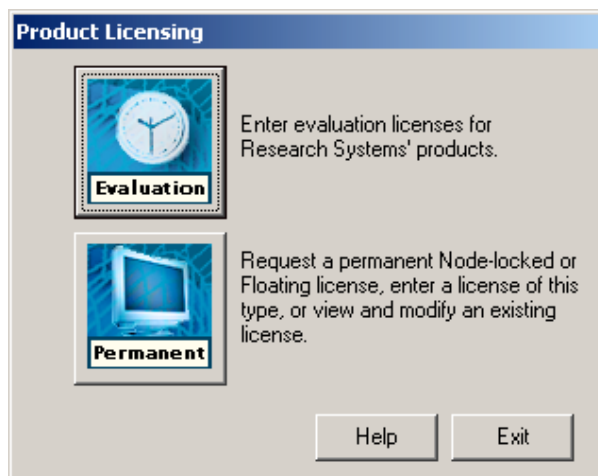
Product Licensing

Evaluation

Enter evaluation licenses for Research Systems' products.

Permanent

Request a permanent Node-locked or Floating license, enter a license of this type, or view and modify an existing license.

Help

Exit